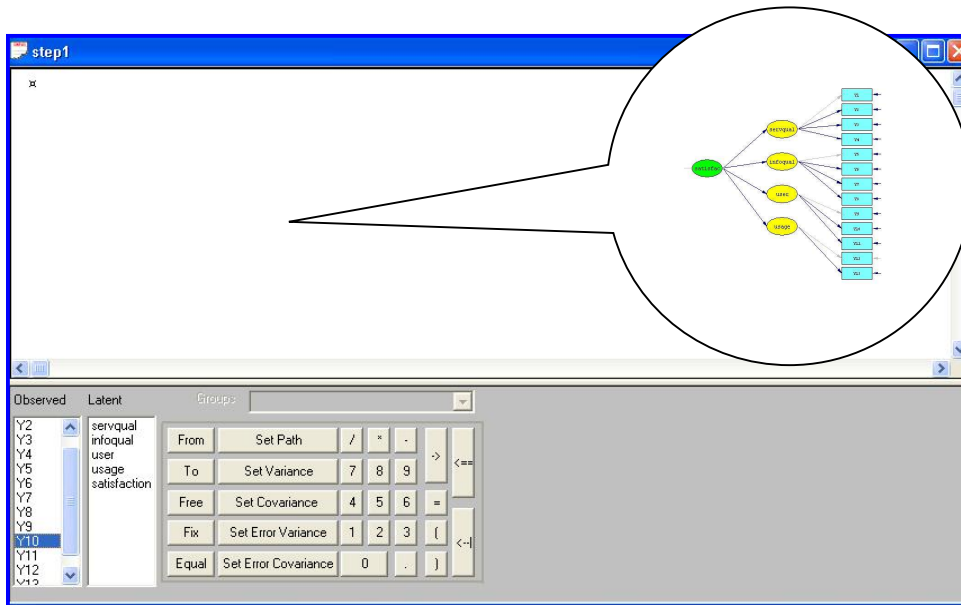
step1

satisfac
servqual
infoqual
user
usage

Observed
Latent
Groups
Y2
Y3
Y4
Y5
Y6
Y7
Y8
Y9
Y10
Y11
Y12
servqual
infoqual
user
usage
satisfaction
From
Set Path
/
*
-
->
<==
To
Set Variance
7
8
9
Free
Set Covariance
4
5
6
=
Fix
Set Error Variance
1
2
3
(
<--|
Equal
Set Error Covariance
0
.
)